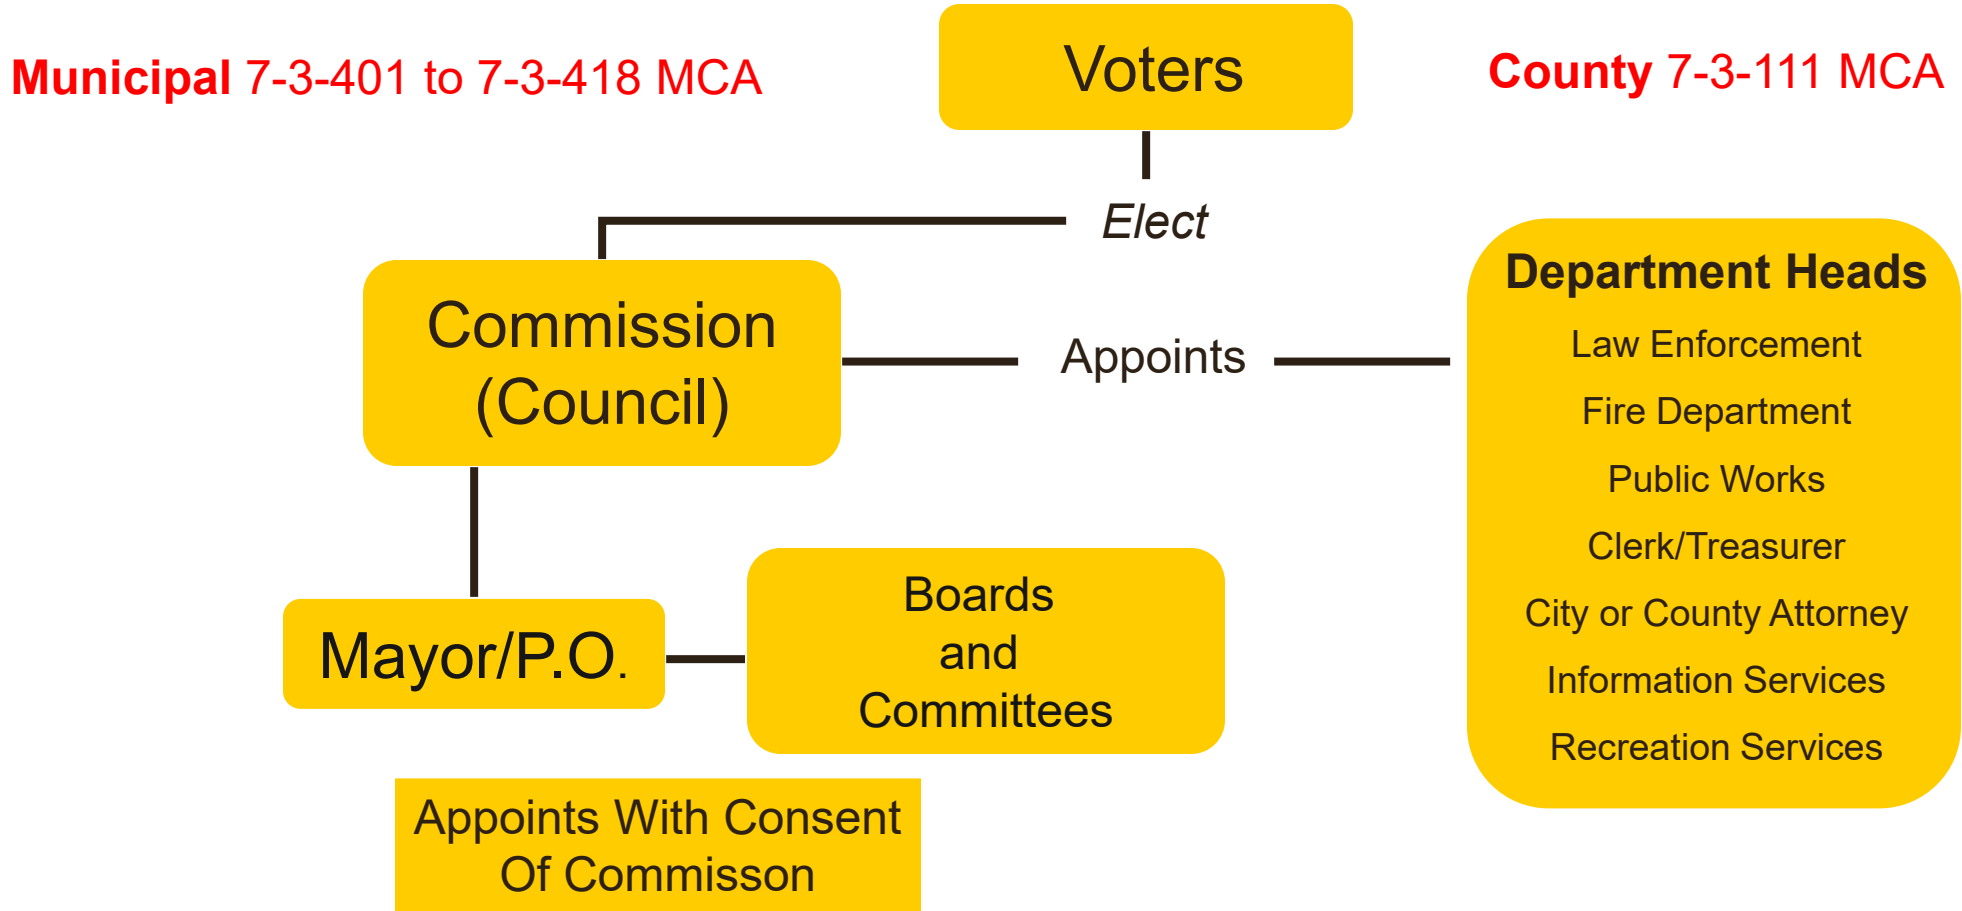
Municipal 7-3-401 to 7-3-418 MCA

Voters

County 7-3-111 MCA

Elect

Commission (Council)

Appoints

Department Heads
Law Enforcement
Fire Department
Public Works
Clerk/Treasurer
City or County Attorney
Information Services
Recreation Services

Mayor/P.O.

Boards and Committees

Appoints With Consent Of Commisson